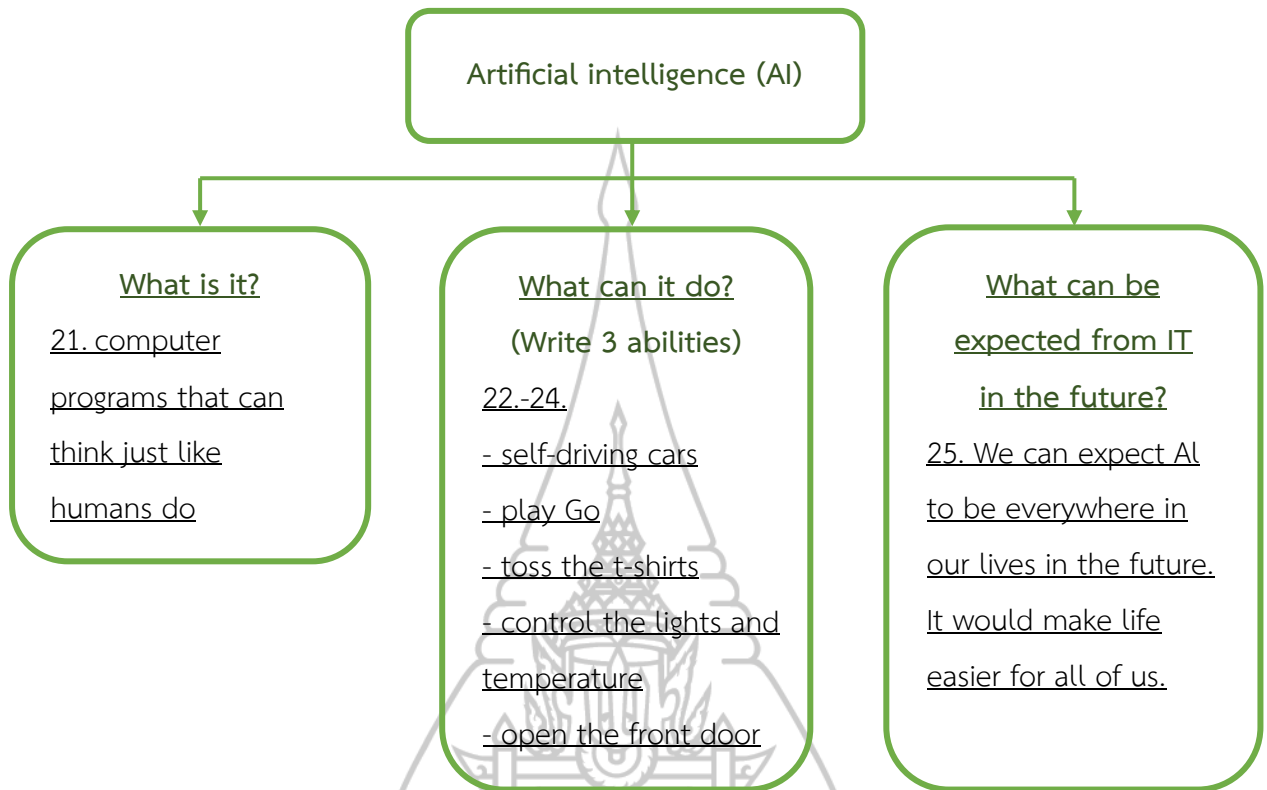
Artificial intelligence (AI)

What is it?

21. computer programs that can think just like humans do

What can it do?
(Write 3 abilities)

22.-24.
- self-driving cars
- play Go
- toss the t-shirts
- control the lights and temperature
- open the front door

What can be expected from IT in the future?

25. We can expect AI to be everywhere in our lives in the future. It would make life easier for all of us.